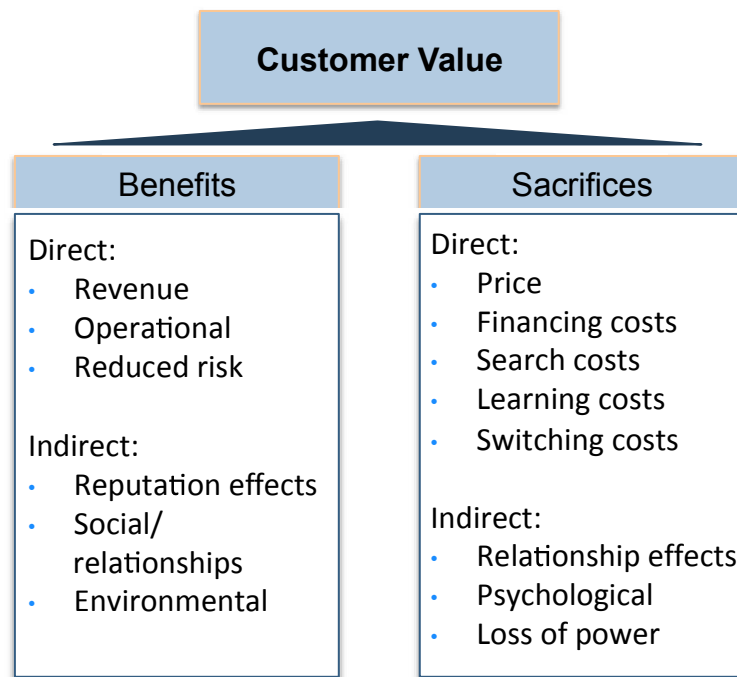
Customer Value

Benefits

Direct:
- Revenue
- Operational
- Reduced risk

Indirect:
- Reputation effects
- Social/ relationships
- Environmental

Sacrifices

Direct:
- Price
- Financing costs
- Search costs
- Learning costs
- Switching costs

Indirect:
- Relationship effects
- Psychological
- Loss of power